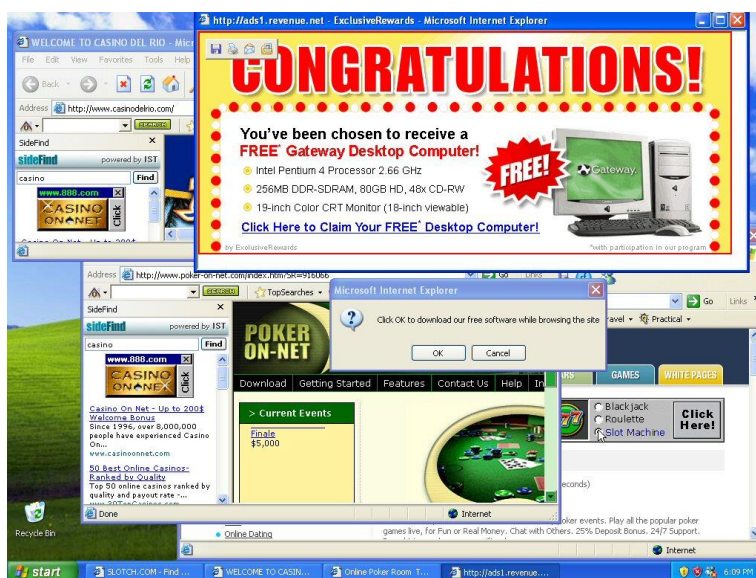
WELCOME TO CASINO DEL RIO - Micr
File Edit View Favorites Tools Help
Back
Address http://www.casinodelrio.com/
SideFind
sideFind powered by IST
casino Find
www.888.com
CASINO ON NET
Click
Casino On Net - Up to 200$

http://ads1.revenue.net - ExclusiveRewards - Microsoft Internet Explorer
CONGRATULATIONS!
You've been chosen to receive a FREE* Gateway Desktop Computer!
Intel Pentium 4 Processor 2.66 GHz
256MB DDR-SDRAM, 80GB HD, 48x CD-RW
19-inch Color CRT Monitor (18-inch viewable)
FREE!
Gateway
Click Here to Claim Your FREE* Desktop Computer!
by ExclusiveRewards
*with participation in our program

Address http://www.poker-on-net.com/index.htm?SR=916066
TopSearches
SideFind
sideFind powered by IST
casino Find
www.888.com
CASINO ON NET
Click
Casino On Net - Up to 200$ Welcome Bonus
Since 1996, over 8,000,000 people have experienced Casino On...
www.casinoonnet.com
50 Best Online Casinos-Ranked by Quality
Top 50 online casinos ranked by quality and payout rate -...
POKER ON-NET
Download Getting Started Features Contact Us Help In
> Current Events
Finale
$5,000
Done
Internet

Microsoft Internet Explorer
Click OK to download our free software while browsing the site
OK Cancel

Go Links
ravel Practical
GAMES WHITE PAGES
Black jack
Roulette
Slot Machine
Click Here!
econds)
oker events. Play all the popular poker games live, for Fun or Real Money. Chat with Others. 25% Deposit Bonus. 24/7 Support.
Online Dating
Internet

Recycle Bin
start SLOTCH.COM - Find ... WELCOME TO CASIN... Online Poker Room T... http://ads1.revenue.... 6:09 PM